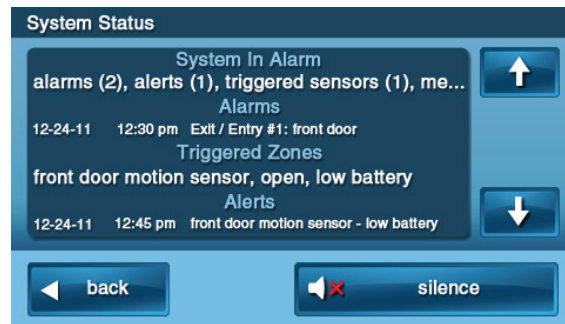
System Status

System In Alarm
alarms (2), alerts (1), triggered sensors (1), me...

Alarms
12-24-11 12:30 pm Exit / Entry #1: front door

Triggered Zones
front door motion sensor, open, low battery

Alerts
12-24-11 12:45 pm front door motion sensor - low battery

back

silence